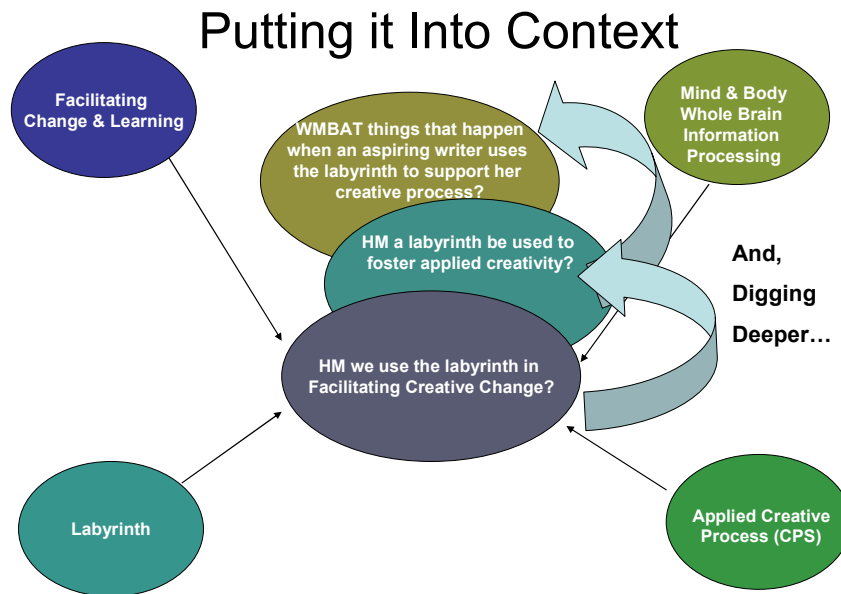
Putting it Into Context

Facilitating Change & Learning

WMBAT things that happen when an aspiring writer uses the labyrinth to support her creative process?

Mind & Body Whole Brain Information Processing

HM a labyrinth be used to foster applied creativity?

And, Digging Deeper…

HM we use the labyrinth in Facilitating Creative Change?

Labyrinth

Applied Creative Process (CPS)